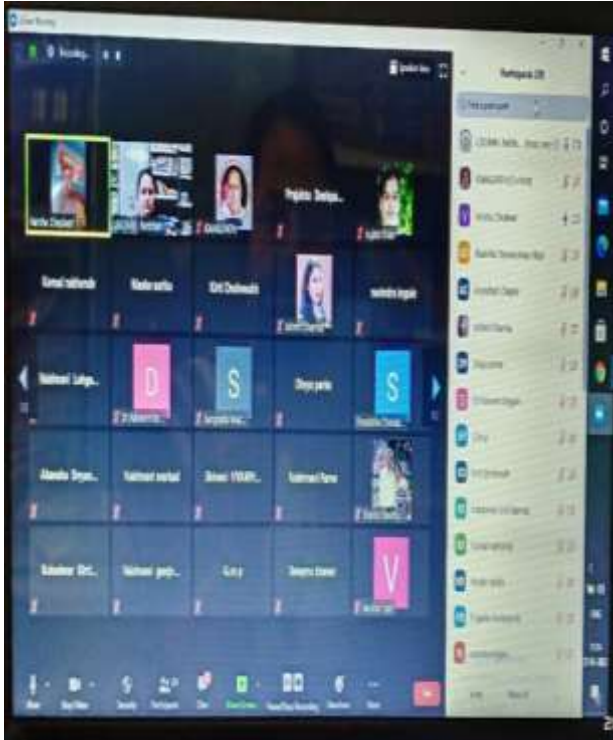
Zoom Meeting

Recording...

Speaker View

Participants (28)

Find a participant

Vartika Dhaiwal

Pragatee Deshpa...

Komal kathende

Nisha sathe

Kirti Deshmukh

ravindra ingale

Vaishnavi Lalge...

D

S

Divya parte

S

Akanksha Deyn...

Vaishnavi mahad

Shivani YOGIR...

Vaishnavi Pawar

Sulochana Shri...

Vaishnavi gaiyk...

G.o.y

Swapna kharat

V

Vartika Dhaiwal

Kirti Deshmukh

Divya parte

Mute

Stop Video

Security

Participants

Chat

Share Screen

Pause/Stop Recording

Reactions

More

End

Invite

Mute All